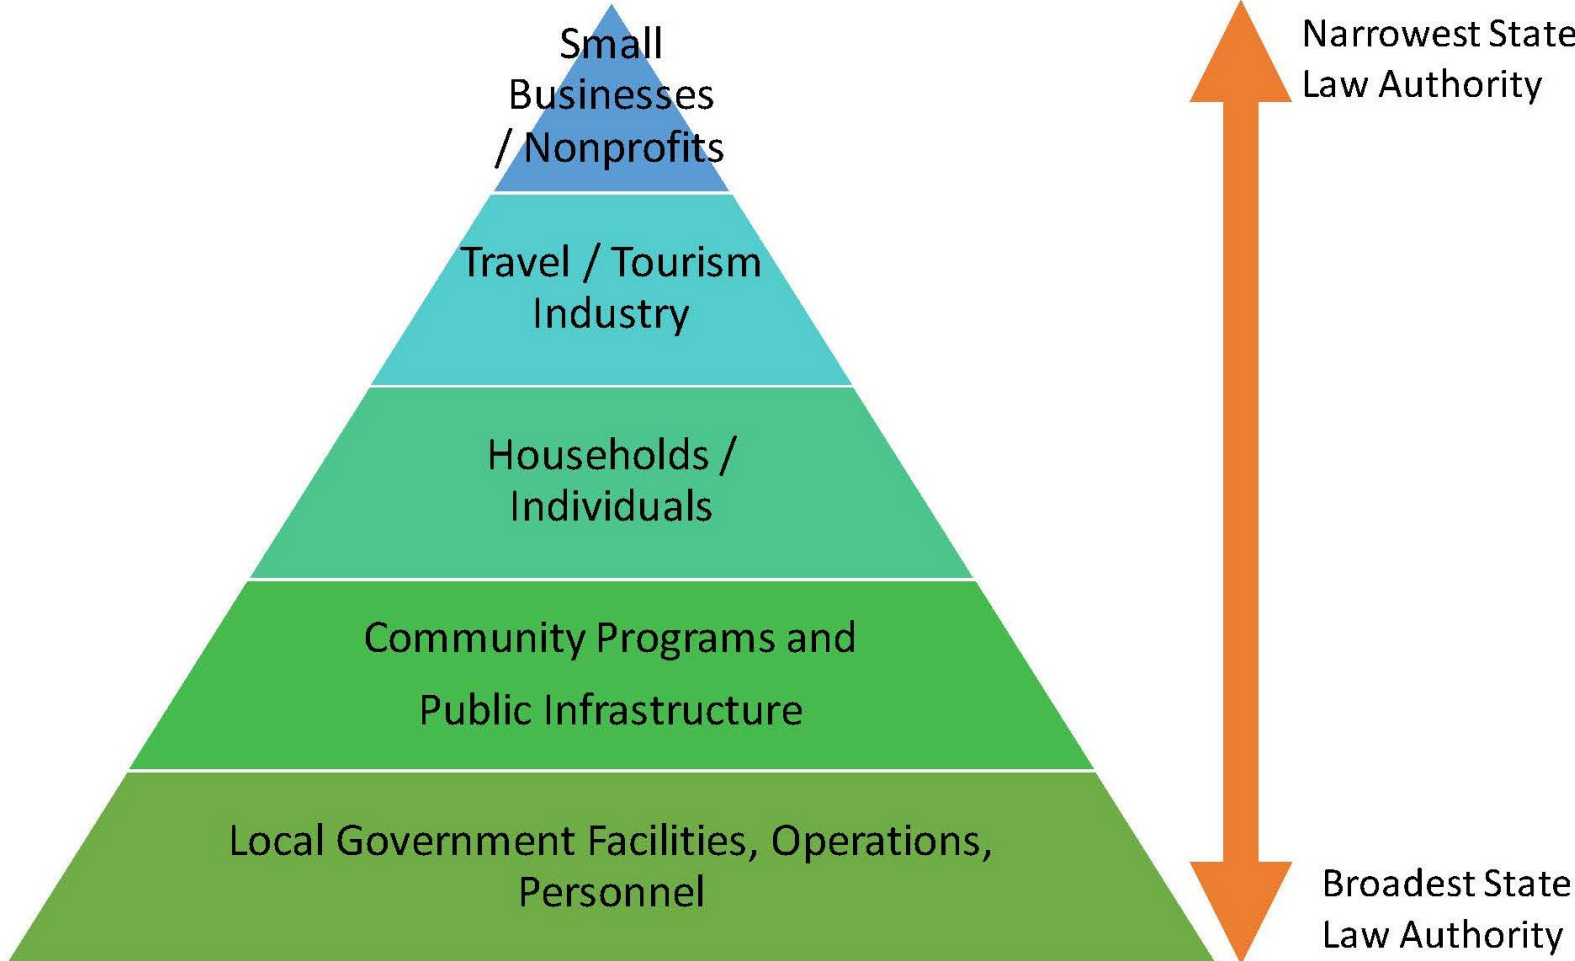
Small Businesses / Nonprofits

Travel / Tourism Industry

Households / Individuals

Community Programs and Public Infrastructure

Local Government Facilities, Operations, Personnel

Narrowest State Law Authority

Broadest State Law Authority